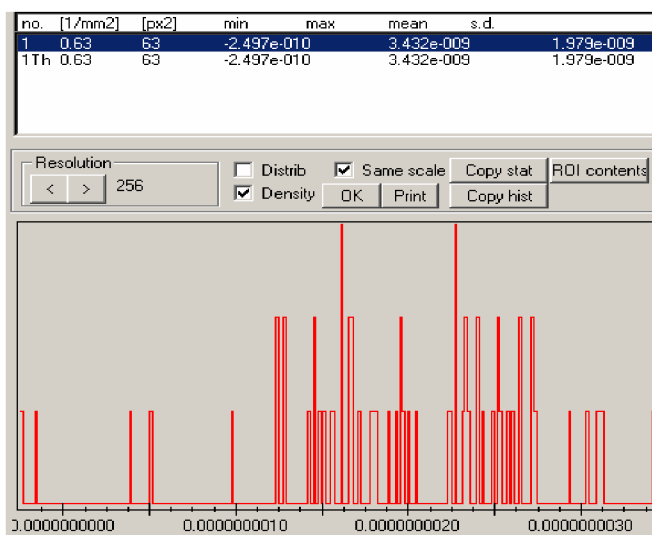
| no. | [1/mm2] | [px2] | min | max | mean | s.d. |
|---|---|---|---|---|---|---|
| 1 | 0.63 | 63 | -2.497e-010 | | 3.432e-009 | 1.979e-009 |
| 1Th | 0.63 | 63 | -2.497e-010 | | 3.432e-009 | 1.979e-009 |

Resolution
< > 256

Distrib
Density
Same scale
OK
Print
Copy stat
Copy hist
ROI contents

.0000000000 0.0000000010 0.0000000020 0.0000000030